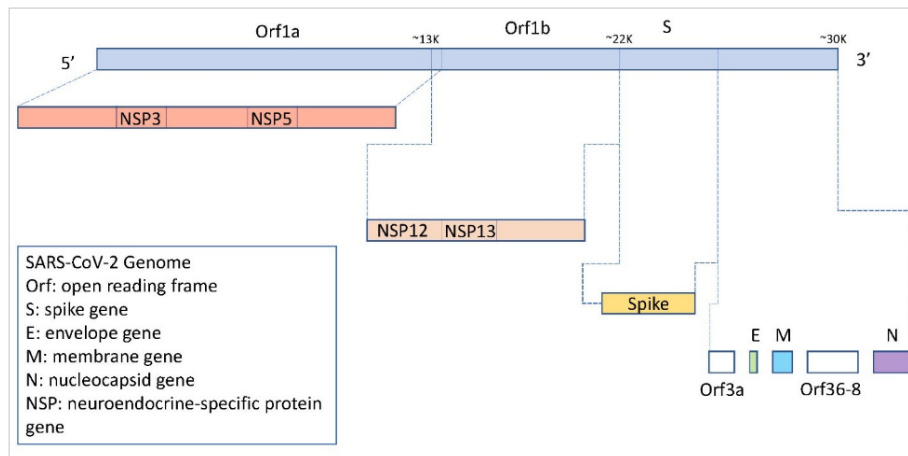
Orf1a
~13K
Orf1b
~22K
S
~30K
5′
3′

NSP3
NSP5

NSP12
NSP13

Spike

E
M
N
Orf3a
Orf36-8

SARS-CoV-2 Genome
Orf: open reading frame
S: spike gene
E: envelope gene
M: membrane gene
N: nucleocapsid gene
NSP: neuroendocrine-specific protein gene